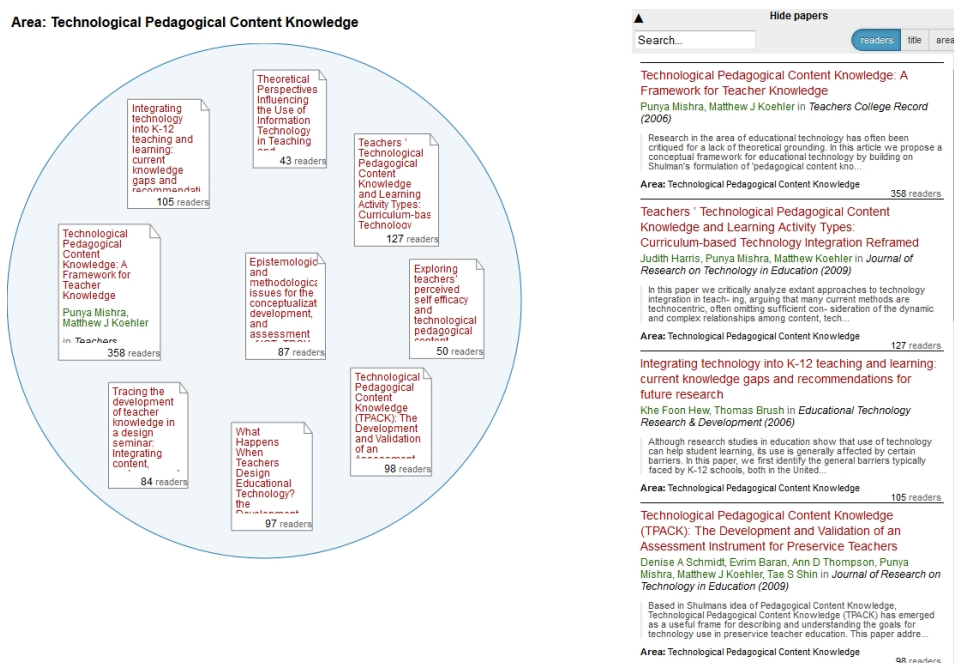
Area: Technological Pedagogical Content Knowledge

Integrating technology into K-12 teaching and learning: current knowledge gaps and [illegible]
105 readers

Theoretical Perspectives Influencing the Use of Information Technology in Teaching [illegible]
43 readers

Teachers ' Technological Pedagogical Content Knowledge and Learning Activity Types: Curriculum-bas Technology
127 readers

Technological Pedagogical Content Knowledge: A Framework for Teacher Knowledge
Punya Mishra, Matthew J Koehler
in Teachers
358 readers

Epistemologic and methodologic issues for the conceptualizat development, and assessment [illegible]
87 readers

Exploring teachers' perceived self efficacy and technological pedagogical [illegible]
50 readers

Tracing the development of teacher knowledge in a design seminar: Integrating content, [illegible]
84 readers

What Happens When Teachers Design Educational Technology? the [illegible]
97 readers

Technological Pedagogical Content Knowledge (TPACK): The Development and Validation of an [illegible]
98 readers

Hide papers
Search...
readers title area

Technological Pedagogical Content Knowledge: A Framework for Teacher Knowledge
Punya Mishra, Matthew J Koehler in Teachers College Record (2006)
Research in the area of educational technology has often been critiqued for a lack of theoretical grounding. In this article we propose a conceptual framework for educational technology by building on Shulman's formulation of 'pedagogical content kno...
Area: Technological Pedagogical Content Knowledge
358 readers

Teachers ' Technological Pedagogical Content Knowledge and Learning Activity Types: Curriculum-based Technology Integration Reframed
Judith Harris, Punya Mishra, Matthew Koehler in Journal of Research on Technology in Education (2009)
In this paper we critically analyze extant approaches to technology integration in teach- ing, arguing that many current methods are technocentric, often omitting sufficient con- sideration of the dynamic and complex relationships among content, tech...
Area: Technological Pedagogical Content Knowledge
127 readers

Integrating technology into K-12 teaching and learning: current knowledge gaps and recommendations for future research
Khe Foon Hew, Thomas Brush in Educational Technology Research & Development (2006)
Although research studies in education show that use of technology can help student learning, its use is generally affected by certain barriers. In this paper, we first identify the general barriers typically faced by K-12 schools, both in the United...
Area: Technological Pedagogical Content Knowledge
105 readers

Technological Pedagogical Content Knowledge (TPACK): The Development and Validation of an Assessment Instrument for Preservice Teachers
Denise A Schmidt, Evrim Baran, Ann D Thompson, Punya Mishra, Matthew J Koehler, Tae S Shin in Journal of Research on Technology in Education (2009)
Based in Shulmans idea of Pedagogical Content Knowledge, Technological Pedagogical Content Knowledge (TPACK) has emerged as a useful frame for describing and understanding the goals for technology use in preservice teacher education. This paper addre...
Area: Technological Pedagogical Content Knowledge
98 readers